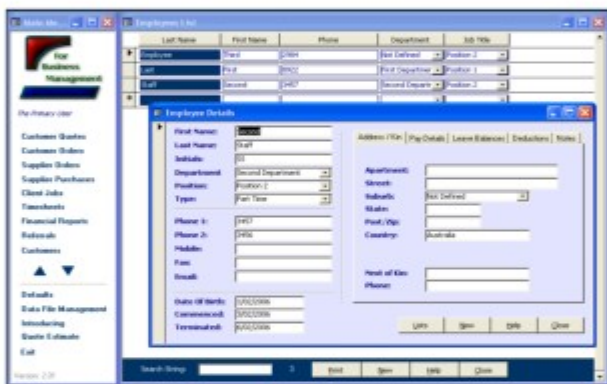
Main Me...

For Business Management

The Primary User

Customer Quotes
Customer Orders
Supplier Orders
Supplier Purchases
Client Jobs
Timesheets
Financial Reports
Referrals
Customers

Defaults
Data File Management
Introducing
Quote Estimate
Exit

Version 2.0

Employee List

| | Last Name | First Name | Phone | Department | Job Title |
|---|---|---|---|---|---|
| ▶ | Employee | Third | 2984 | Not Defined | Position 2 |
| | Last | First | 8902 | First Department | Position 1 |
| | Staff | Second | 2457 | Second Department | Position 2 |
| * | | | | | |

Employee Details

First Name: Second
Last Name: Staff
Initials: SS
Department: Second Department
Position: Position 2
Type: Part Time

Phone 1: 2457
Phone 2: 2456
Mobile:
Fax:
Email:

Date Of Birth: 1/02/2006
Commenced: 3/02/2006
Terminated: 6/02/2006

Address / Kin | Pay Details | Leave Balances | Deductions | Notes

Apartment:
Street:
Suburb: Not Defined
State:
Post/Zip:
Country: Australia

Next of Kin:
Phone:

Lists | New | Help | Close

Search String: | 3 | Print | New | Help | Close